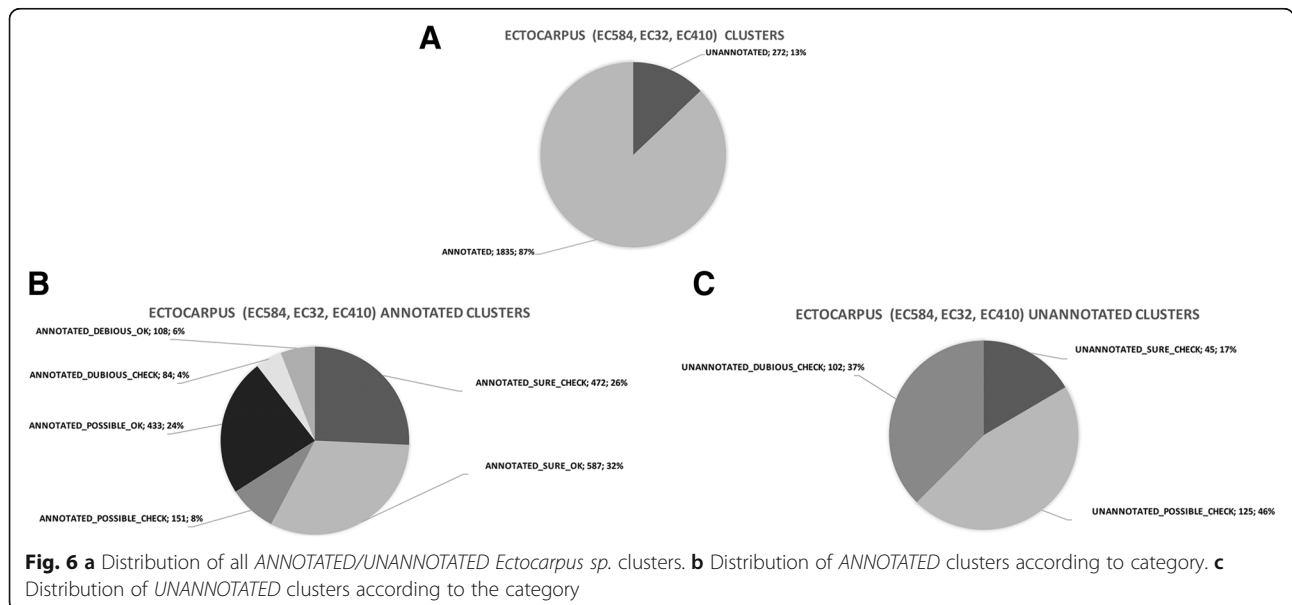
A

ECTOCARPUS (EC584, EC32, EC410) CLUSTERS

UNANNOTATED; 272; 13%

ANNOTATED; 1835; 87%

B

ECTOCARPUS (EC584, EC32, EC410) ANNOTATED CLUSTERS

ANNOTATED_DEBIOUS_OK; 108; 6%

ANNOTATED_DUBIOUS_CHECK; 84; 4%

ANNOTATED_POSSIBLE_OK; 433; 24%

ANNOTATED_POSSIBLE_CHECK; 151; 8%

ANNOTATED_SURE_CHECK; 472; 26%

ANNOTATED_SURE_OK; 587; 32%

C

ECTOCARPUS (EC584, EC32, EC410) UNANNOTATED CLUSTERS

UNANNOTATED_DUBIOUS_CHECK; 102; 37%

UNANNOTATED_SURE_CHECK; 45; 17%

UNANNOTATED_POSSIBLE_CHECK; 125; 46%

**Fig. 6 a** Distribution of all *ANNOTATED/UNANNOTATED Ectocarpus sp.* clusters. **b** Distribution of *ANNOTATED* clusters according to category. **c** Distribution of *UNANNOTATED* clusters according to the category